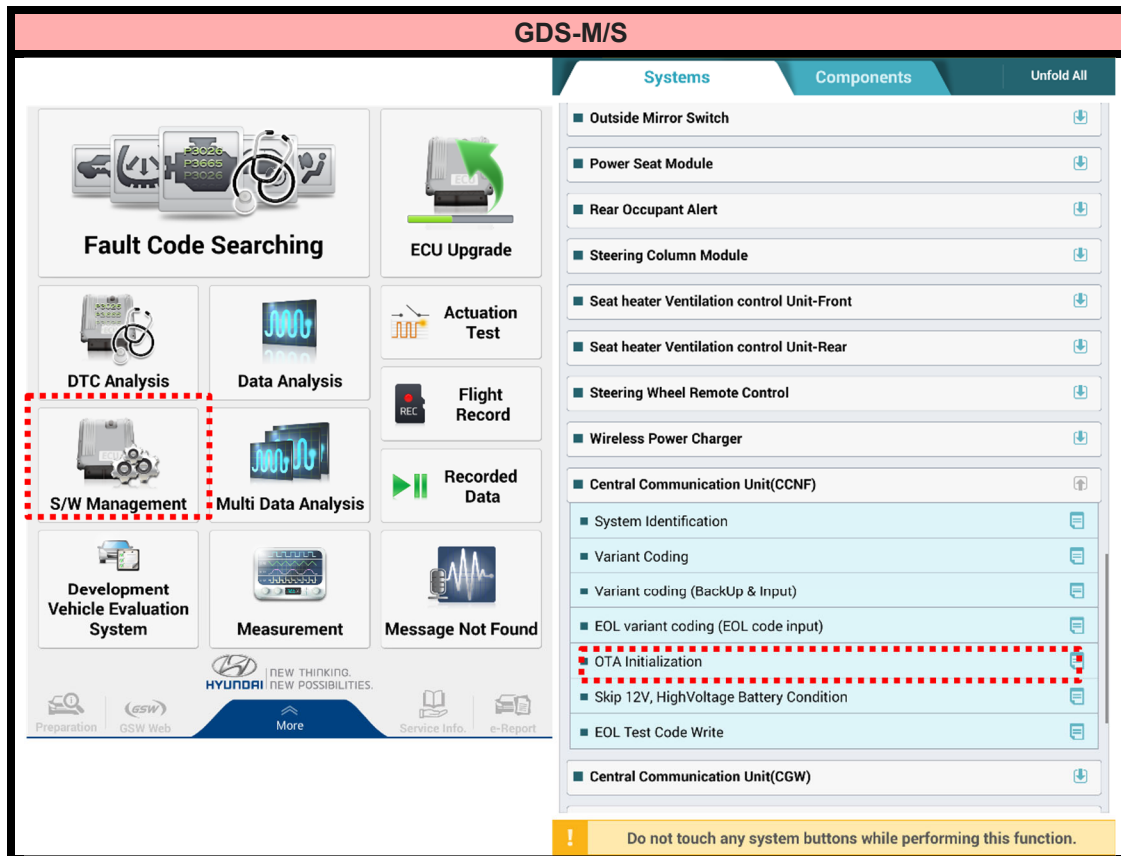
GDS-M/S

P3026
P3665
P3026

Fault Code Searching

ECU

ECU Upgrade

DTC Analysis

Data Analysis

Actuation Test

REC

Flight Record

ECU

S/W Management

Multi Data Analysis

Recorded Data

Development Vehicle Evaluation System

Measurement

Message Not Found

HYUNDAI NEW THINKING. NEW POSSIBILITIES.

Preparation

GSW

GSW Web

More

Service Info.

e-Report

Systems

Components

Unfold All

Outside Mirror Switch

Power Seat Module

Rear Occupant Alert

Steering Column Module

Seat heater Ventilation control Unit-Front

Seat heater Ventilation control Unit-Rear

Steering Wheel Remote Control

Wireless Power Charger

Central Communication Unit(CCNF)

System Identification

Variant Coding

Variant coding (BackUp & Input)

EOL variant coding (EOL code input)

OTA Initialization

Skip 12V, HighVoltage Battery Condition

EOL Test Code Write

Central Communication Unit(CGW)

!

Do not touch any system buttons while performing this function.